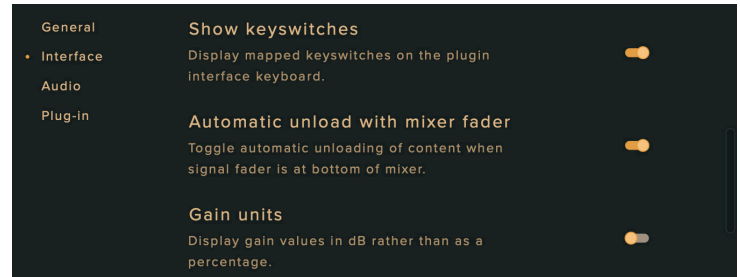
General
• Interface
Audio
Plug-in

Show keyswitches
Display mapped keyswitches on the plugin interface keyboard.

Automatic unload with mixer fader
Toggle automatic unloading of content when signal fader is at bottom of mixer.

Gain units
Display gain values in dB rather than as a percentage.